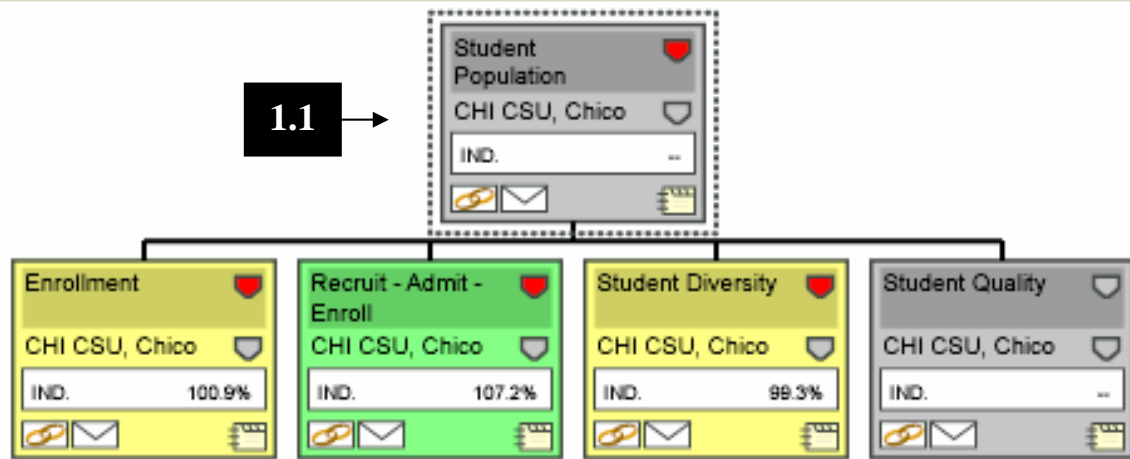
1.1

Student Population
CHI CSU, Chico
IND. --

Enrollment
CHI CSU, Chico
IND. 100.9%

Recruit - Admit - Enroll
CHI CSU, Chico
IND. 107.2%

Student Diversity
CHI CSU, Chico
IND. 99.3%

Student Quality
CHI CSU, Chico
IND. --